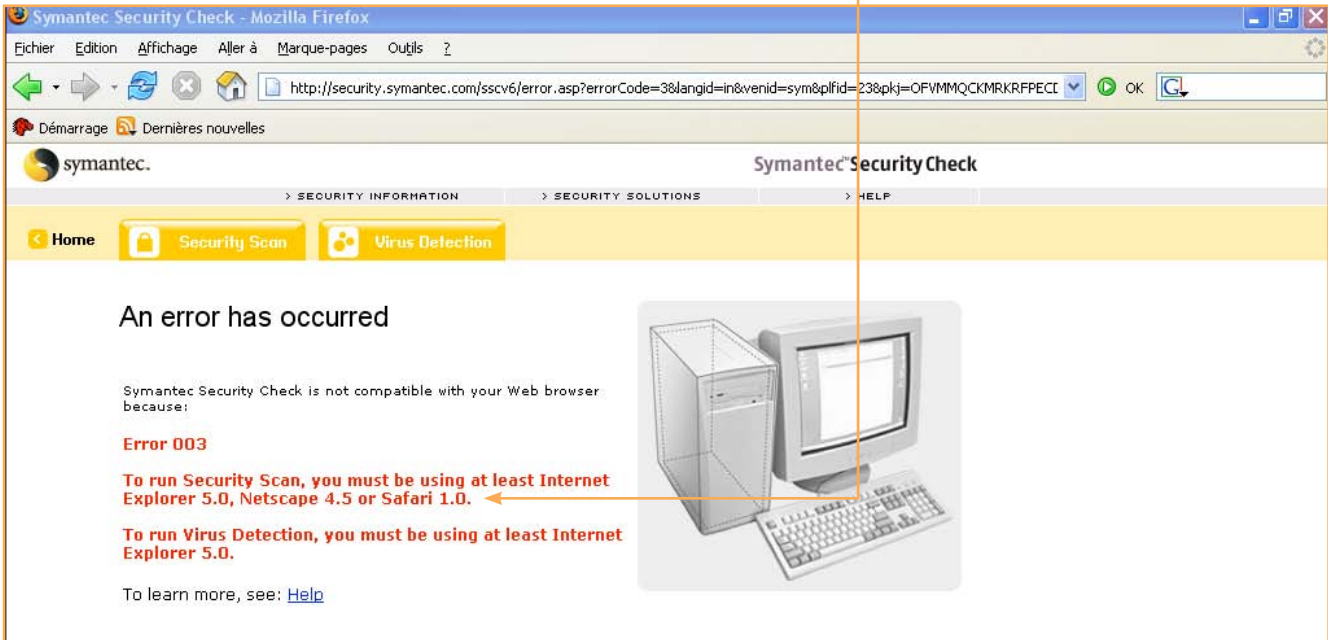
Symantec Security Check - Mozilla Firefox

Fichier Edition Affichage Aller à Marque-pages Outils ?

http://security.symantec.com/sscv6/error.asp?errorCode=3&langid=in&venid=sym&plfid=23&pkj=OFVMMQCKMRKRFPECI

OK

Démarrage Dernières nouvelles

symantec.

Symantec™ Security Check

> SECURITY INFORMATION > SECURITY SOLUTIONS > HELP

Home Security Scan Virus Detection

An error has occurred

Symantec Security Check is not compatible with your Web browser because:

Error 003

To run Security Scan, you must be using at least Internet Explorer 5.0, Netscape 4.5 or Safari 1.0.

To run Virus Detection, you must be using at least Internet Explorer 5.0.

To learn more, see: Help